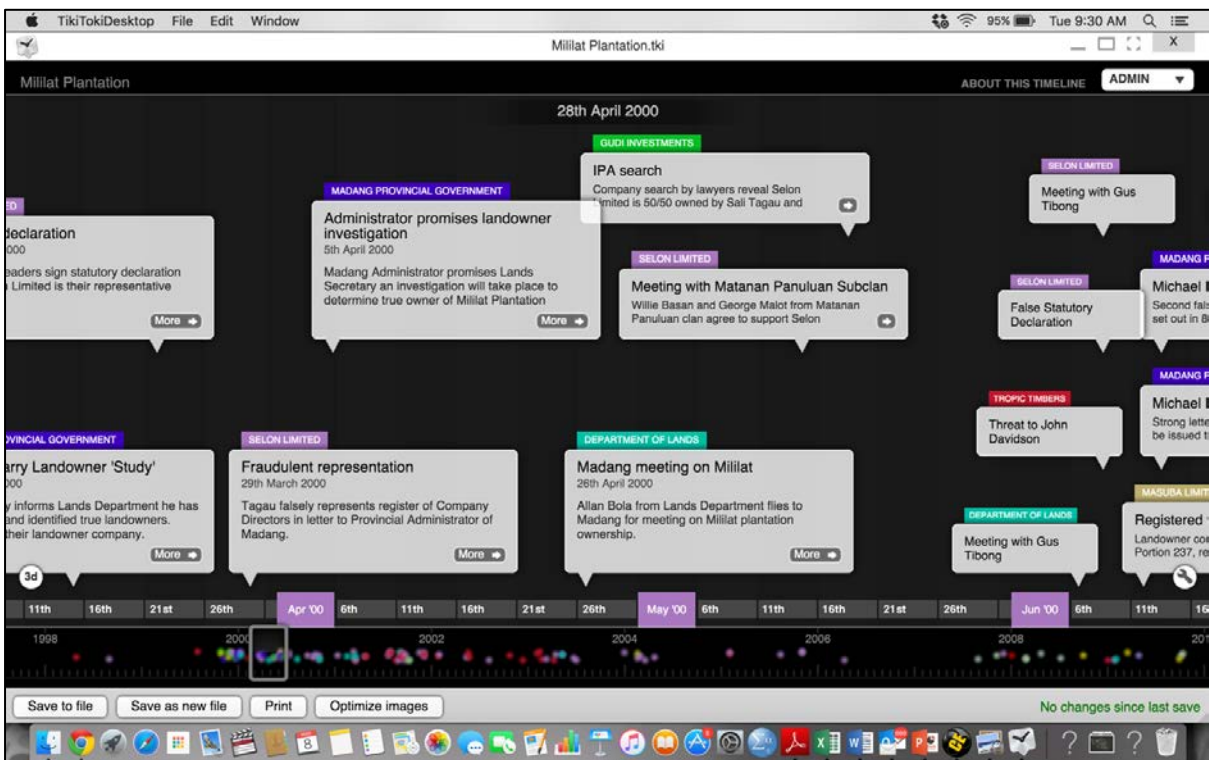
TikiTokiDesktop File Edit Window
95% Tue 9:30 AM
Mililat Plantation.tki
Mililat Plantation
ABOUT THIS TIMELINE
ADMIN
28th April 2000

GUDI INVESTMENTS
IPA search
Company search by lawyers reveal Selon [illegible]imited is 50/50 owned by Sali Tagau and

SELON LIMITED
Meeting with Gus Tibong

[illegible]D
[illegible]declaration
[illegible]000
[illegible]eaders sign statutory declaration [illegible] Limited is their representative
More

MADANG PROVINCIAL GOVERNMENT
Administrator promises landowner investigation
5th April 2000
Madang Administrator promises Lands Secretary an investigation will take place to determine true owner of Mililat Plantation
More

SELON LIMITED
Meeting with Matanan Panuluan Subclan
Willie Basan and George Malot from Matanan Panuluan clan agree to support Selon

SELON LIMITED
False Statutory Declaration

MADANG P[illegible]
Michael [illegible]
Second fals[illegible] set out in 8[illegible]

MADANG P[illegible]
Michael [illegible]
Strong lette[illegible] be issued t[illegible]

TROPIC TIMBERS
Threat to John Davidson

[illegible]VINCIAL GOVERNMENT
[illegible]arry Landowner 'Study'
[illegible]00
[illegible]y informs Lands Department he has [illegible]and identified true landowners. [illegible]their landowner company.
More

SELON LIMITED
Fraudulent representation
29th March 2000
Tagau falsely represents register of Company Directors in letter to Provincial Administrator of Madang.
More

DEPARTMENT OF LANDS
Madang meeting on Mililat
26th April 2000
Allan Bola from Lands Department flies to Madang for meeting on Mililat plantation ownership.
More

DEPARTMENT OF LANDS
Meeting with Gus Tibong

MASUBA LIMIT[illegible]
Registered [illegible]
Landowner co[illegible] Portion 237, re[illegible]

3d
11th 16th 21st 26th Apr '00 6th 11th 16th 21st 26th May '00 6th 11th 16th 21st 26th Jun '00 6th 11th 16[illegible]
1998 2000 2002 2004 2006 2008 20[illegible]

Save to file
Save as new file
Print
Optimize images
No changes since last save